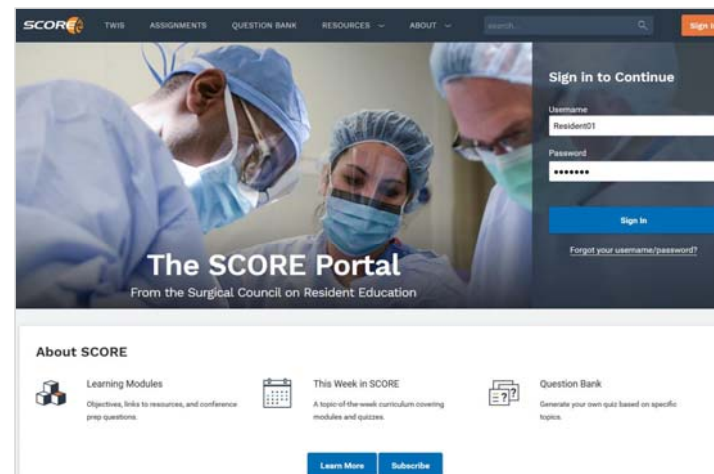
SCORE TWIS ASSIGNMENTS QUESTION BANK RESOURCES ABOUT search... Sign I

Sign in to Continue

Username
Resident01

Password
•••••••

Sign In

Forgot your username/password?

The SCORE Portal
From the Surgical Council on Resident Education

About SCORE

Learning Modules
Objectives, links to resources, and conference prep questions.

This Week in SCORE
A topic-of-the-week curriculum covering modules and quizzes.

Question Bank
Generate your own quiz based on specific topics.

Learn More Subscribe